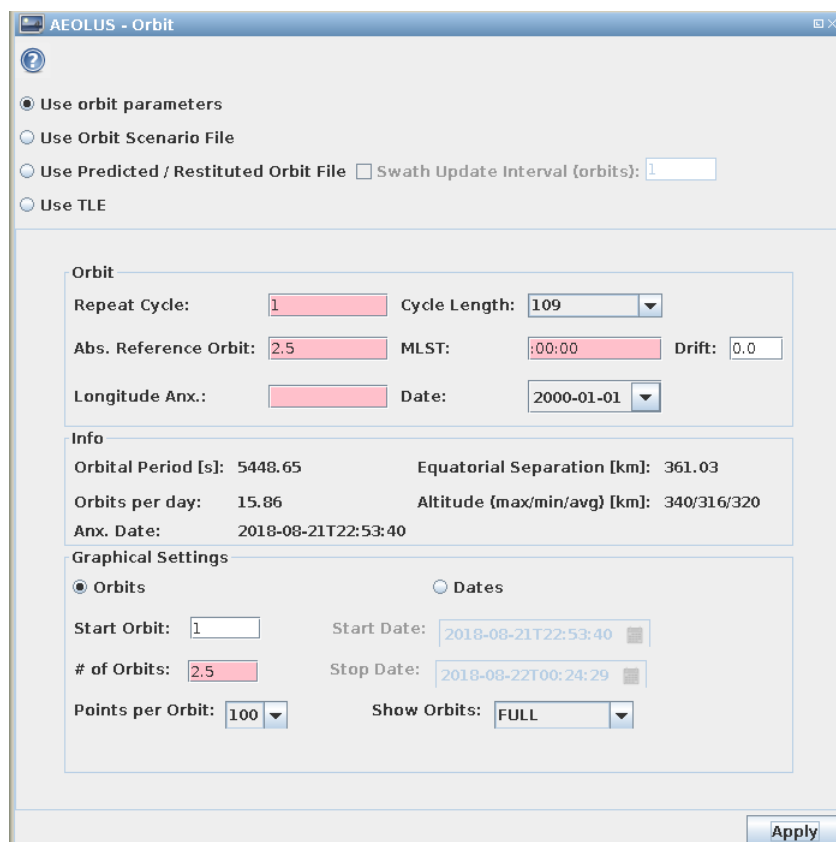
AEOLUS - Orbit

Use orbit parameters

Use Orbit Scenario File

Use Predicted / Restituted Orbit File  Swath Update Interval (orbits): 1

Use TLE

Orbit

Repeat Cycle: 1  Cycle Length: 109

Abs. Reference Orbit: 2.5  MLST: :00:00  Drift: 0.0

Longitude Anx.:  Date: 2000-01-01

Info

Orbital Period [s]: 5448.65  Equatorial Separation [km]: 361.03

Orbits per day: 15.86  Altitude (max/min/avg) [km]: 340/316/320

Anx. Date: 2018-08-21T22:53:40

Graphical Settings

Orbits  Dates

Start Orbit: 1  Start Date: 2018-08-21T22:53:40

# of Orbits: 2.5  Stop Date: 2018-08-22T00:24:29

Points per Orbit: 100  Show Orbits: FULL

Apply